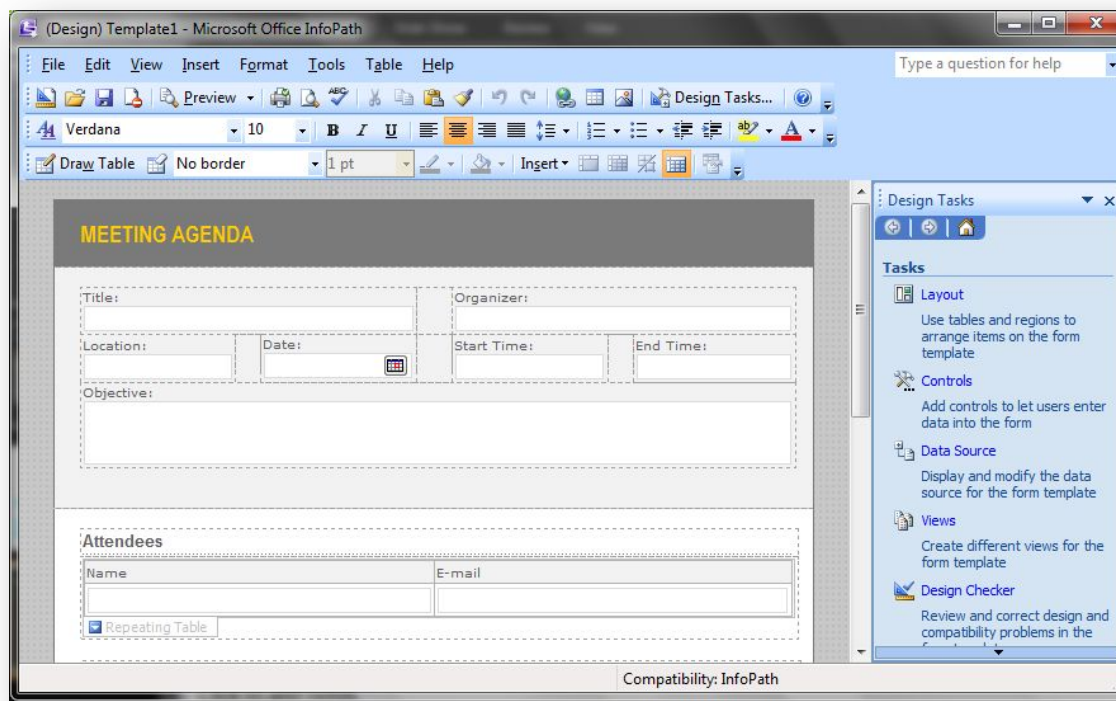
(Design) Template1 - Microsoft Office InfoPath

File Edit View Insert Format Tools Table Help

Type a question for help

Preview

Design Tasks...

Verdana 10

B I U

Draw Table No border 1 pt Insert

MEETING AGENDA

Title:

Organizer:

Location:

Date:

Start Time:

End Time:

Objective:

Attendees

| Name | E-mail |
|---|---|
| | |

Repeating Table

Design Tasks

Tasks

Layout

Use tables and regions to arrange items on the form template

Controls

Add controls to let users enter data into the form

Data Source

Display and modify the data source for the form template

Views

Create different views for the form template

Design Checker

Review and correct design and compatibility problems in the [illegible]

Compatibility: InfoPath